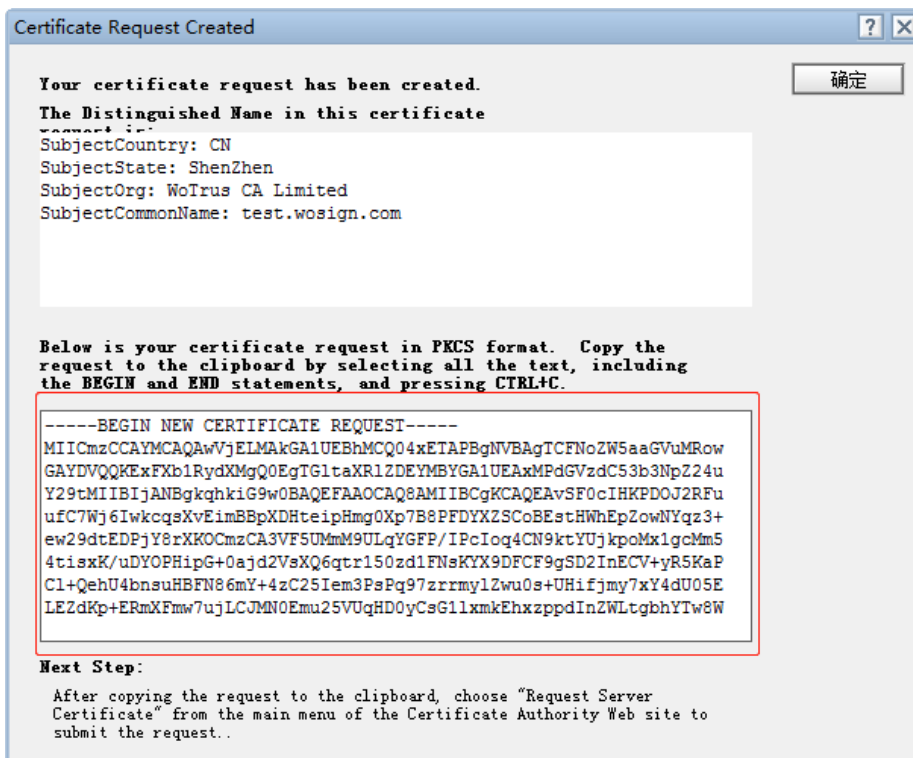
Certificate Request Created

?

X

确定

Your certificate request has been created.

The Distinguished Name in this certificate request is:

SubjectCountry: CN
SubjectState: ShenZhen
SubjectOrg: WoTrus CA Limited
SubjectCommonName: test.wosign.com

Below is your certificate request in PKCS format. Copy the request to the clipboard by selecting all the text, including the BEGIN and END statements, and pressing CTRL+C.

-----BEGIN NEW CERTIFICATE REQUEST-----
MIICmzCCAYMCAQAwVjELMAkGA1UEBhMCQ04xETAPBgNVBAgTCFNoZW5aaGVuMRow
GAYDVQQKExFXb1RydXMgQ0EgTGltaXR1ZDEYMBYGA1UEAxMPdGVzdC53b3NpZ24u
Y29tMIIBIjANBgkqhkiG9w0BAQEFAAOCAQ8AMIIBCgKCAQEAvSF0cIHKPDOJ2RFu
ufC7Wj6IwkcqsXvEimBBpXDHteipHmg0Xp7B8PFDYXZSCoBEstHWhEpZowNYqz3+
ew29dtEDPjY8rXKOCmzCA3VF5UMmM9ULqYGFP/IPcIoq4CN9ktYUjkpoMx1gcMm5
4tisxK/uDYOPHipG+0ajd2VsXQ6qtr150zd1FNsKYX9DFCF9gSD2InECV+yR5KaP
Cl+QehU4bnsuHBFN86mY+4zC25Iem3PsPq97zrrmylZwu0s+UHifjmy7xY4dU05E
LEZdKp+ERmXFmw7ujLCJMN0Emu25VUqHD0yCsG1lxmkEhxzppdInZWLtgbhYTw8W

Next Step:

After copying the request to the clipboard, choose "Request Server Certificate" from the main menu of the Certificate Authority Web site to submit the request..